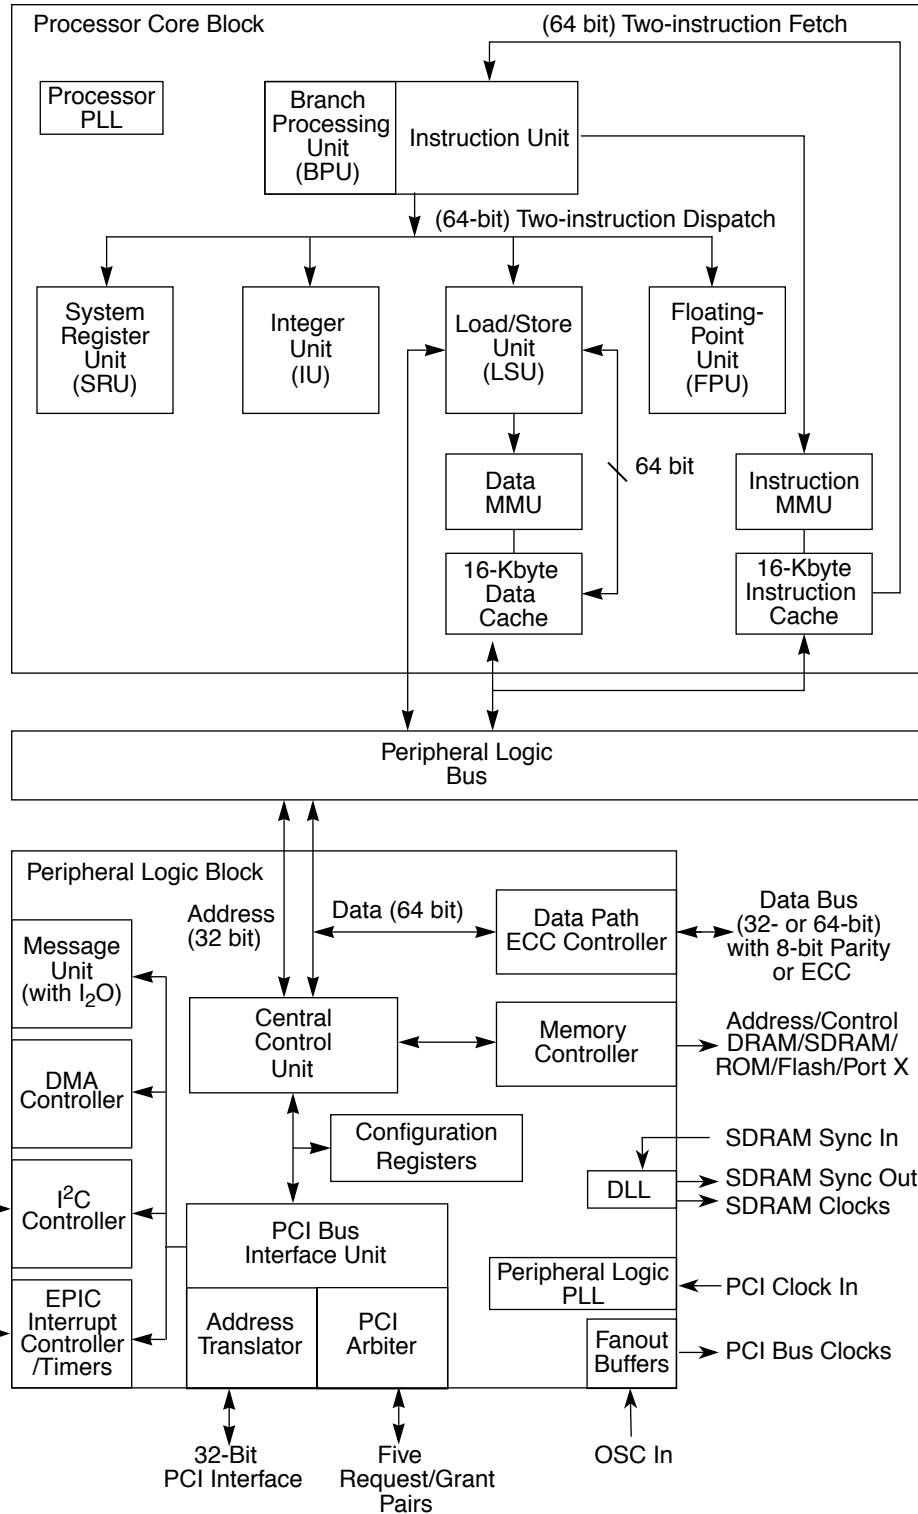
Processor Core Block

(64 bit) Two-instruction Fetch

Processor PLL

Branch Processing Unit (BPU)

Instruction Unit

(64-bit) Two-instruction Dispatch

System Register Unit (SRU)

Integer Unit (IU)

Load/Store Unit (LSU)

Floating-Point Unit (FPU)

Data MMU

64 bit

Instruction MMU

16-Kbyte Data Cache

16-Kbyte Instruction Cache

Peripheral Logic Bus

Peripheral Logic Block

Address (32 bit)

Data (64 bit)

Data Path ECC Controller

Data Bus (32- or 64-bit) with 8-bit Parity or ECC

Message Unit (with $I_2O$)

Central Control Unit

Memory Controller

Address/Control DRAM/SDRAM/ ROM/Flash/Port X

DMA Controller

Configuration Registers

SDRAM Sync In

DLL

SDRAM Sync Out

SDRAM Clocks

$I^2C$ Controller

PCI Bus Interface Unit

Peripheral Logic PLL

PCI Clock In

EPIC Interrupt Controller /Timers

Address Translator

PCI Arbiter

Fanout Buffers

PCI Bus Clocks

32-Bit PCI Interface

Five Request/Grant Pairs

OSC In